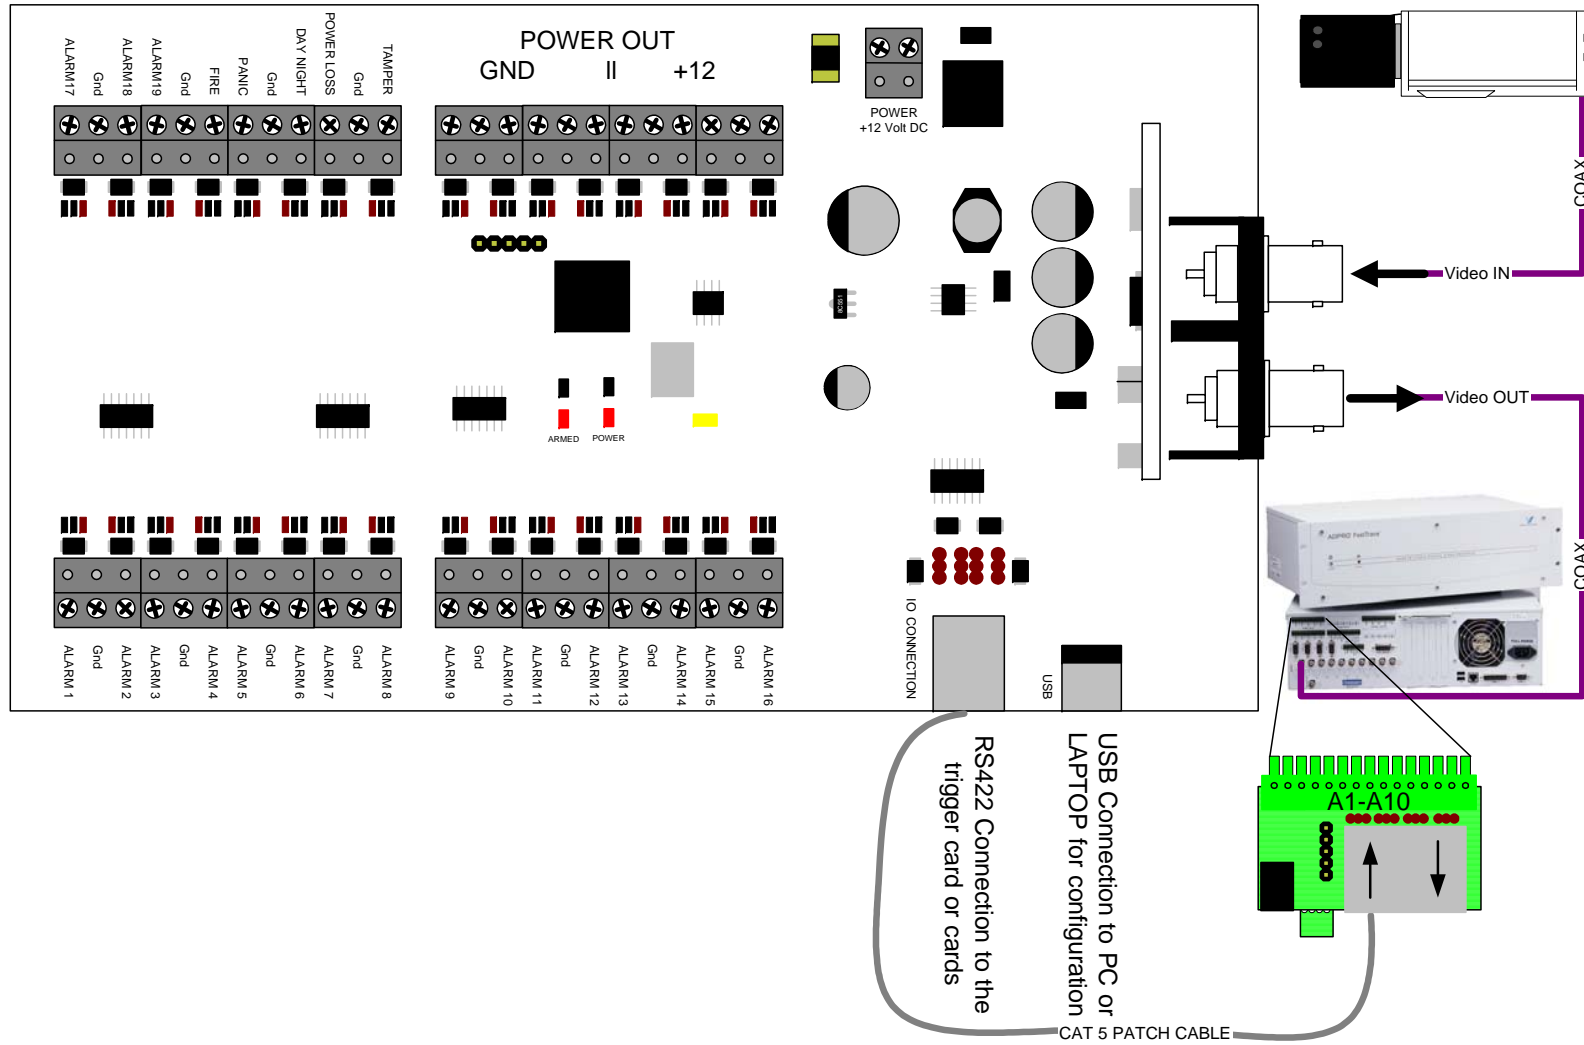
ALARM17
Gnd
ALARM18
ALARM19
Gnd
FIRE
PANIC
Gnd
DAY NIGHT
POWER LOSS
Gnd
TAMPER

POWER OUT
GND || +12

POWER
+12 Volt DC

ARMED
POWER

ALARM 1
Gnd
ALARM 2
ALARM 3
Gnd
ALARM 4
ALARM 5
Gnd
ALARM 6
ALARM 7
Gnd
ALARM 8
ALARM 9
Gnd
ALARM 10
ALARM 11
Gnd
ALARM 12
ALARM 13
Gnd
ALARM 14
ALARM 15
Gnd
ALARM 16

IO CONNECTION
USB

COAX
Video IN
Video OUT
COAX

A1-A10

RS422 Connection to the trigger card or cards

USB Connection to PC or LAPTOP for configuration

CAT 5 PATCH CABLE